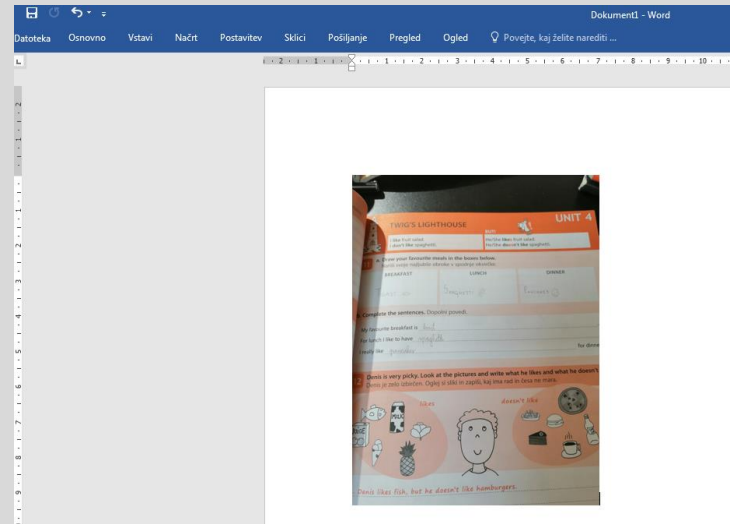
Dokument1 - Word

Datoteka Osnovno Vstavi Načrt Postavitev Sklici Pošiljanje Pregled Ogled Povejte, kaj želite narediti ...

TWIG'S LIGHTHOUSE

UNIT 4

I like fruit salad.
I don't like spaghetti.

He/She likes fruit salad.
He/She doesn't like spaghetti.

1 Draw your favourite meals in the boxes below.

| BREAKFAST | LUNCH | DINNER |
|---|---|---|
| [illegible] | Spaghetti | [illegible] |

2 Complete the sentences. Dopolni povedi.

My favourite breakfast is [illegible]
For lunch I like to have spaghetti
I really like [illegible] for dinner

3 Denis is very picky. Look at the pictures and write what he likes and what he doesn't like.
Denis je zelo izbirčen. Oglej si slike in zapiši, kaj rad in česa ne mara.

likes

doesn't like

MILK

Denis likes fish, but he doesn't like hamburgers.